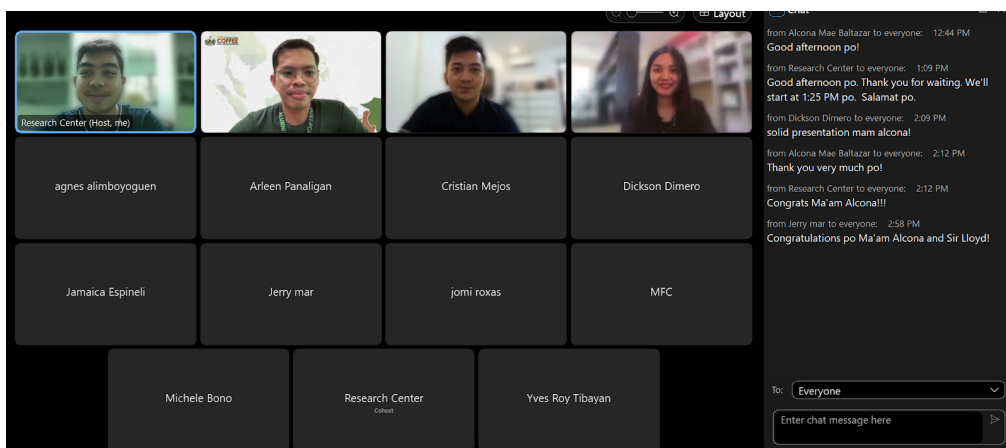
Layout

Chat

from Alcona Mae Baltazar to everyone: 12:44 PM
Good afternoon po!

from Research Center to everyone: 1:09 PM
Good afternoon po. Thank you for waiting. We'll start at 1:25 PM po. Salamat po.

from Dickson Dimero to everyone: 2:09 PM
solid presentation mam alcona!

from Alcona Mae Baltazar to everyone: 2:12 PM
Thank you very much po!

from Research Center to everyone: 2:12 PM
Congrats Ma'am Alcona!!!

from Jerry mar to everyone: 2:58 PM
Congratulations po Ma'am Alcona and Sir Lloyd!

Research Center (Host, me)

COFFEE

agnes alimboyoguen

Arleen Panaligan

Cristian Mejos

Dickson Dimero

Jamaica Espineli

Jerry mar

jomi roxas

MFC

Michele Bono

Research Center
Cohost

Yves Roy Tibayan

To: Everyone

Enter chat message here